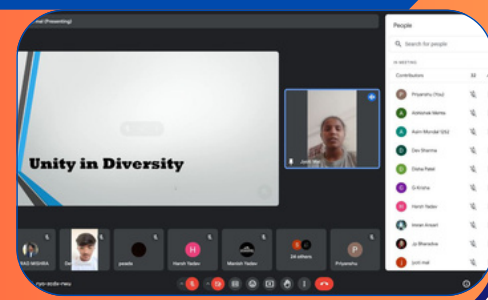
mal (Presenting)

Unity in Diversity

Jyoti Mal

People

Search for people

IN MEETING

Contributors

Priyanshu (You)

Abhishek Mehta

Aarti Mondal (JS)

Dev Sharma

Disha Patel

G Krishn

Harsh Yadav

Imran Ansari

Jo Bhavsha

Jyoti mal

RAO MISHRA

Da

pooda

H

Harsh Yadav

Manish Yadav

24 others

P

Priyanshu

nvb-acdx-mew